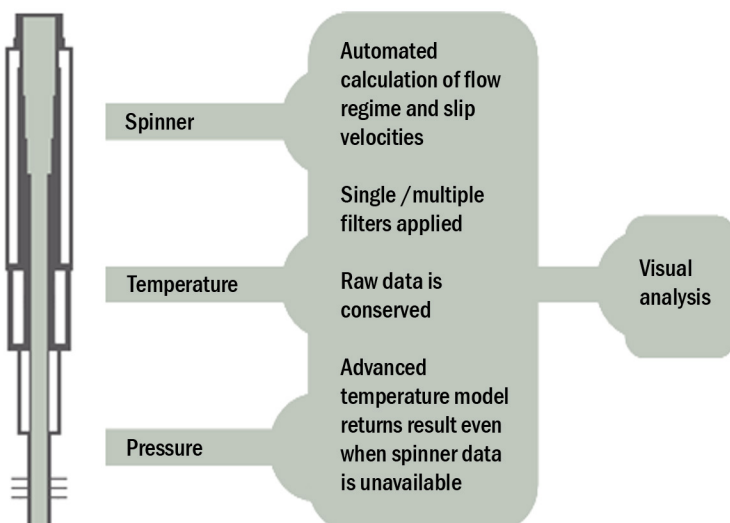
Spinner

Temperature

Pressure

Automated calculation of flow regime and slip velocities

Single /multiple filters applied

Raw data is conserved

Advanced temperature model returns result even when spinner data is unavailable

Visual analysis